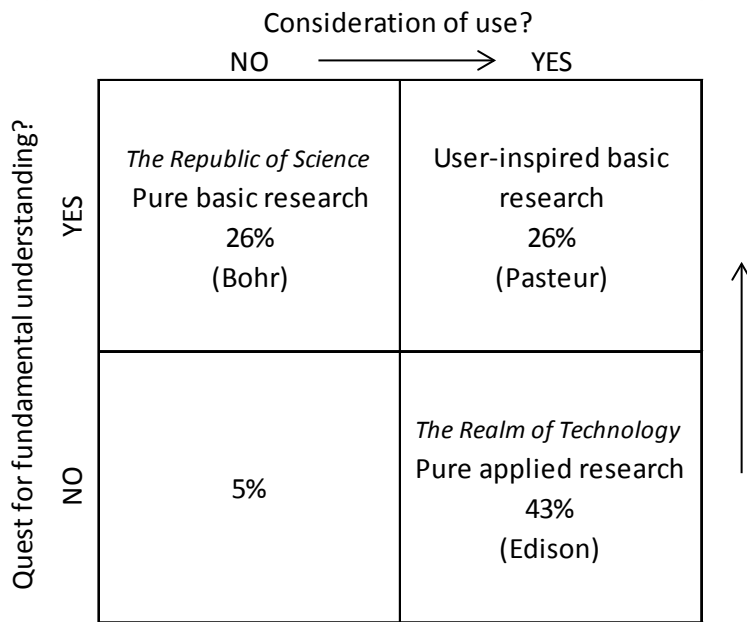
Consideration of use?

NO → YES

Quest for fundamental understanding?

YES

NO

| | |
|---|---|
| *The Republic of Science* Pure basic research 26% (Bohr) | User-inspired basic research 26% (Pasteur) |
| 5% | *The Realm of Technology* Pure applied research 43% (Edison) |